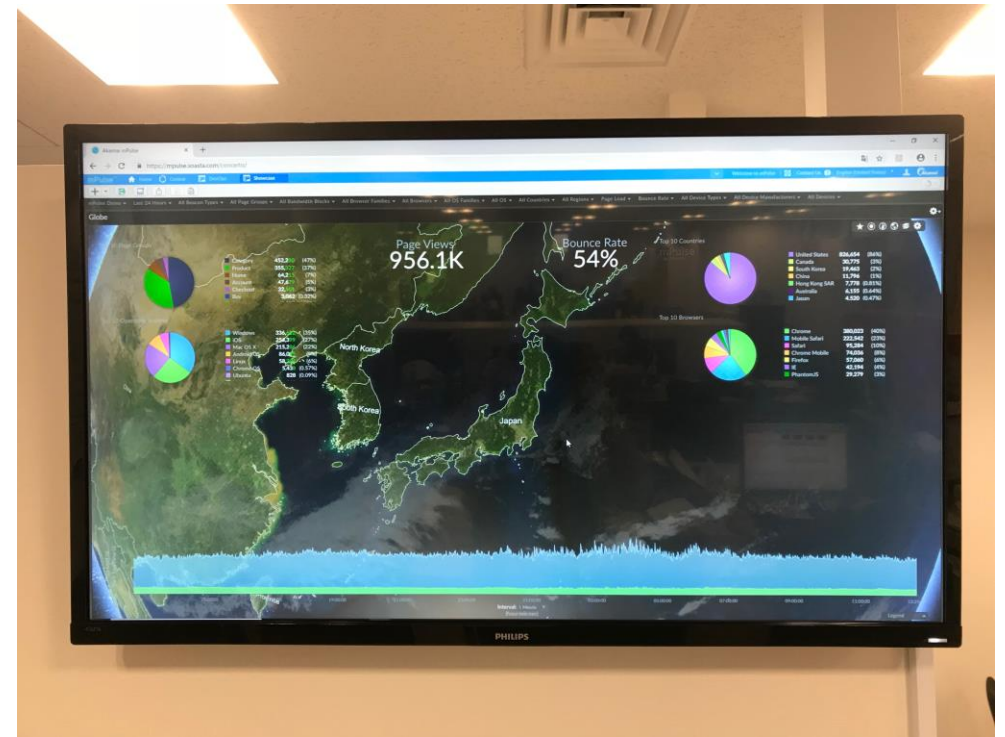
Globe

Page Views
956.1K

Bounce Rate
54%

Top 10 Countries

| | | |
|---|---|---|
| United States | 826,654 | (86%) |
| Canada | 30,775 | (3%) |
| South Korea | 19,463 | (2%) |
| China | 11,796 | (1%) |
| Hong Kong SAR | 7,778 | (0.81%) |
| Australia | 6,155 | (0.64%) |
| Japan | 4,520 | (0.47%) |

Top 10 Browsers

| | | |
|---|---|---|
| Chrome | 380,023 | (40%) |
| Mobile Safari | 222,542 | (23%) |
| Safari | 95,284 | (10%) |
| Chrome Mobile | 74,036 | (8%) |
| Firefox | 57,060 | (6%) |
| IE | 42,194 | (4%) |
| PhantomJS | 29,279 | (3%) |

Category (47%)
Product (37%)
Home (7%)
Account (5%)
Checkout (3%)
Buy 5,862 (0.33%)

Windows (35%)
iOS (27%)
Mac OS X (22%)
Android (6%)
Linux (6%)
Chrome OS (0.57%)
Ubuntu 828 (0.09%)

North Korea
South Korea
Japan

Interval 1 Hour

PHILIPS